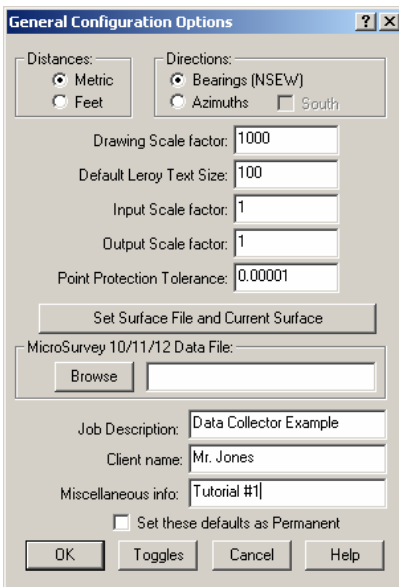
General Configuration Options

?

X

Distances:

Metric

Feet

Directions:

Bearings (NSEW)

Azimuths

South

Drawing Scale factor: 1000

Default Leroy Text Size: 100

Input Scale factor: 1

Output Scale factor: 1

Point Protection Tolerance: 0.00001

Set Surface File and Current Surface

MicroSurvey 10/11/12 Data File:

Browse

Job Description: Data Collector Example

Client name: Mr. Jones

Miscellaneous info: Tutorial #1

Set these defaults as Permanent

OK

Toggles

Cancel

Help